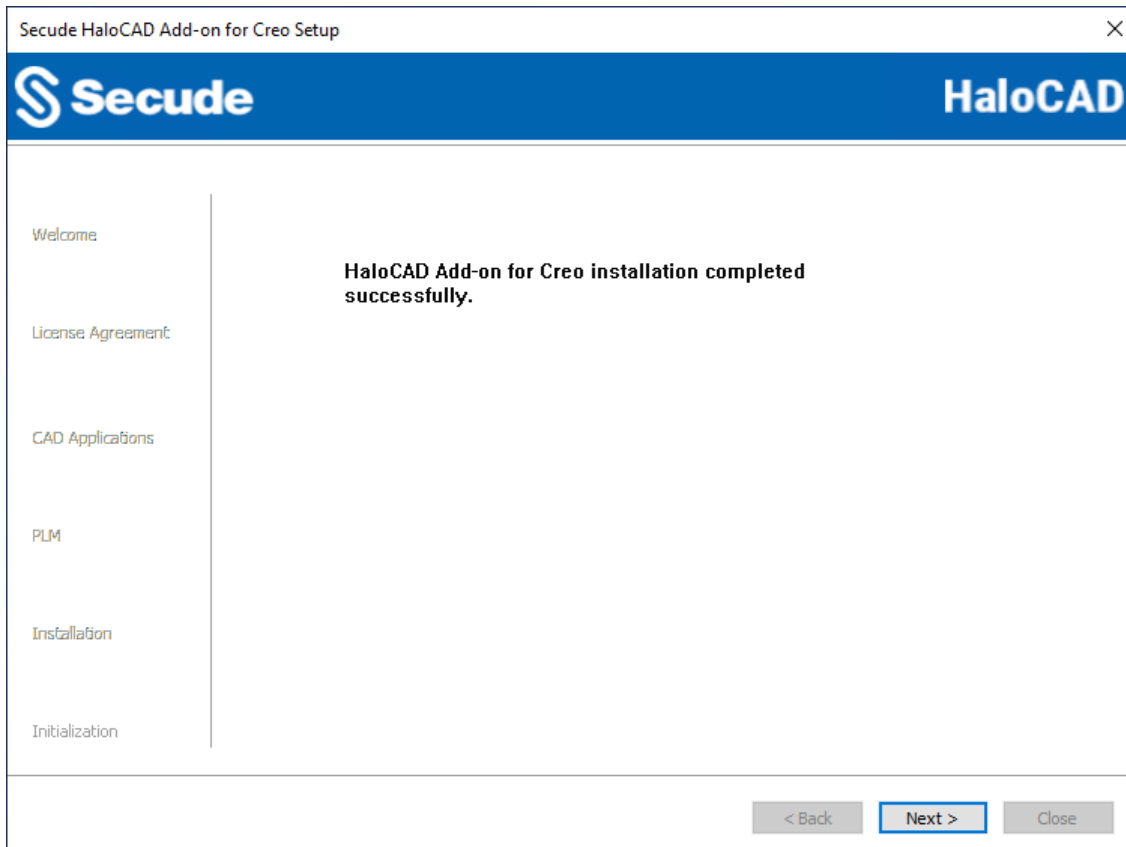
Secude HaloCAD Add-on for Creo Setup

×

Secude

HaloCAD

Welcome

License Agreement

CAD Applications

PLM

Installation

Initialization

HaloCAD Add-on for Creo installation completed successfully.

< Back

Next >

Close